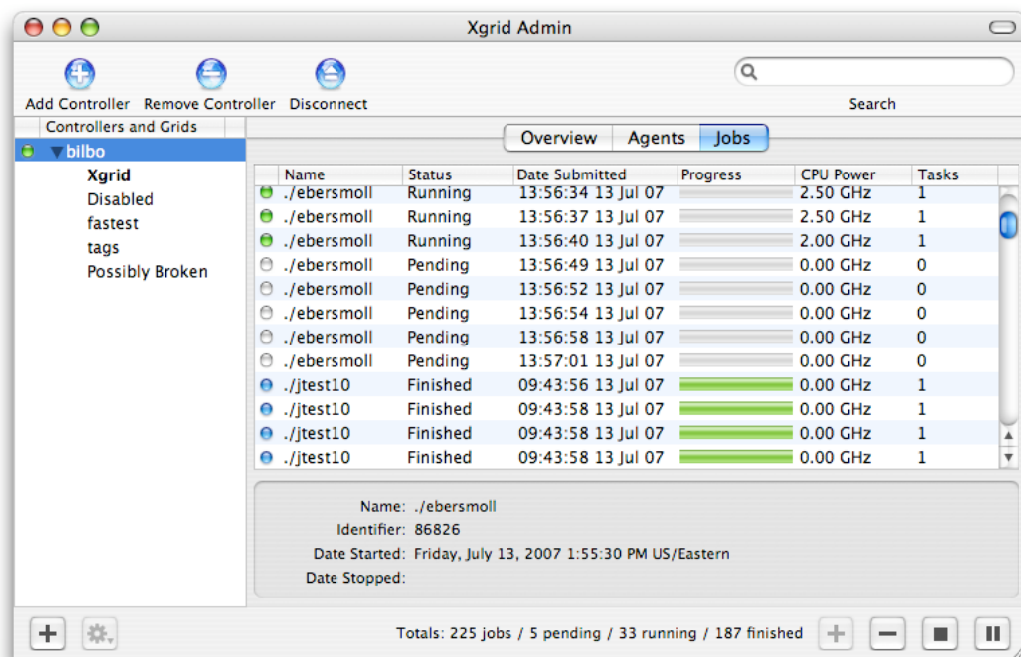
Xgrid Admin

Add Controller Remove Controller Disconnect

Search

Controllers and Grids

bilbo
Xgrid
Disabled
fastest
tags
Possibly Broken

Overview Agents Jobs

| Name | Status | Date Submitted | Progress | CPU Power | Tasks |
|---|---|---|---|---|---|
| ./ebersmoll | Running | 13:56:34 13 Jul 07 | | 2.50 GHz | 1 |
| ./ebersmoll | Running | 13:56:37 13 Jul 07 | | 2.50 GHz | 1 |
| ./ebersmoll | Running | 13:56:40 13 Jul 07 | | 2.00 GHz | 1 |
| ./ebersmoll | Pending | 13:56:49 13 Jul 07 | | 0.00 GHz | 0 |
| ./ebersmoll | Pending | 13:56:52 13 Jul 07 | | 0.00 GHz | 0 |
| ./ebersmoll | Pending | 13:56:54 13 Jul 07 | | 0.00 GHz | 0 |
| ./ebersmoll | Pending | 13:56:58 13 Jul 07 | | 0.00 GHz | 0 |
| ./ebersmoll | Pending | 13:57:01 13 Jul 07 | | 0.00 GHz | 0 |
| ./jtest10 | Finished | 09:43:56 13 Jul 07 | | 0.00 GHz | 1 |
| ./jtest10 | Finished | 09:43:58 13 Jul 07 | | 0.00 GHz | 1 |
| ./jtest10 | Finished | 09:43:58 13 Jul 07 | | 0.00 GHz | 1 |
| ./jtest10 | Finished | 09:43:58 13 Jul 07 | | 0.00 GHz | 1 |

Name: ./ebersmoll
Identifier: 86826
Date Started: Friday, July 13, 2007 1:55:30 PM US/Eastern
Date Stopped:

Totals: 225 jobs / 5 pending / 33 running / 187 finished